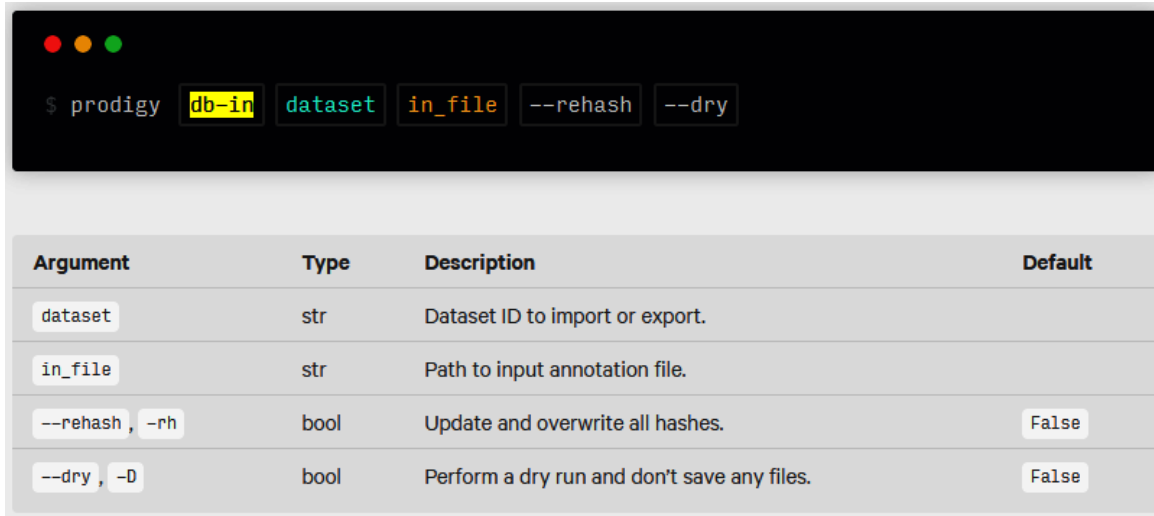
$ prodigy db-in dataset in_file --rehash --dry

| Argument | Type | Description | Default |
|---|---|---|---|
| dataset | str | Dataset ID to import or export. | |
| in_file | str | Path to input annotation file. | |
| --rehash, -rh | bool | Update and overwrite all hashes. | False |
| --dry, -D | bool | Perform a dry run and don't save any files. | False |